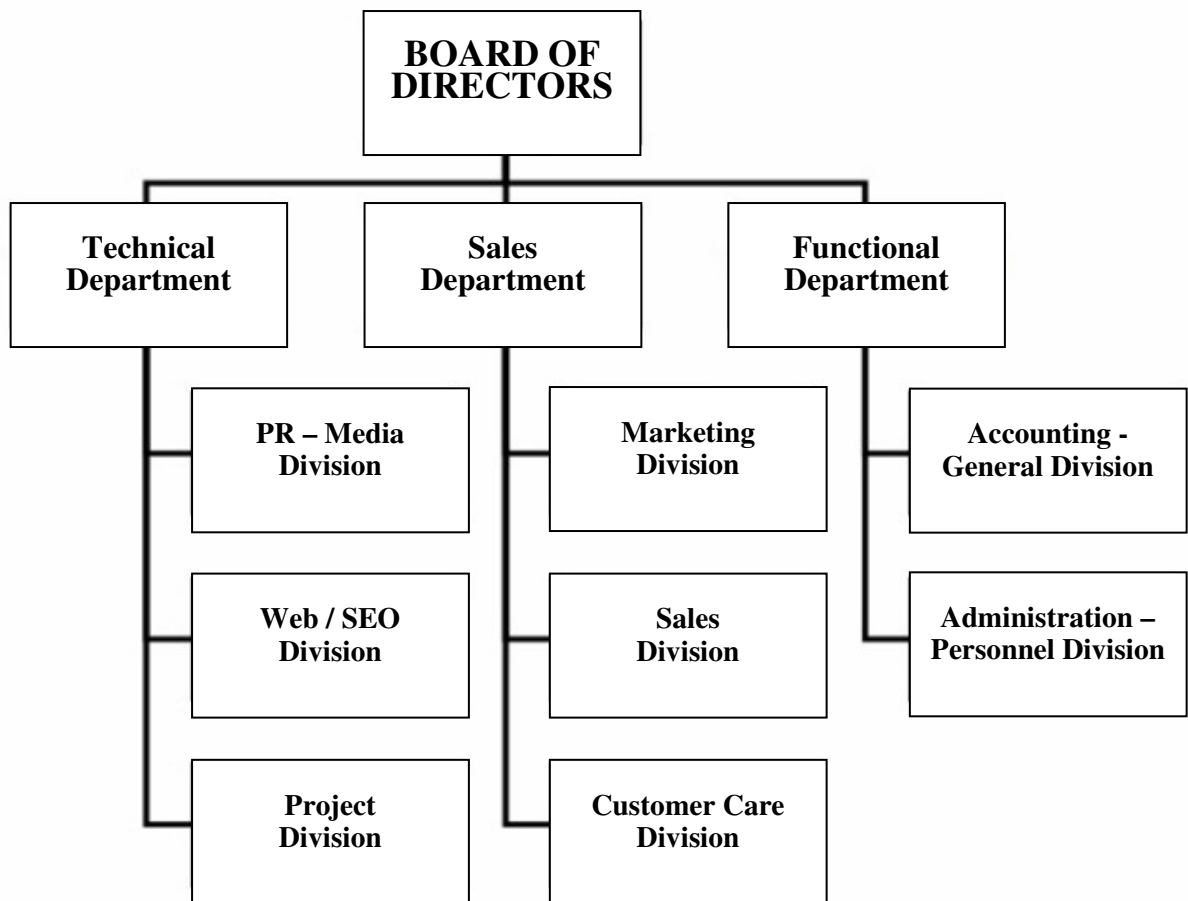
BOARD OF DIRECTORS

Technical Department

PR – Media Division

Web / SEO Division

Project Division

Sales Department

Marketing Division

Sales Division

Customer Care Division

Functional Department

Accounting - General Division

Administration – Personnel Division